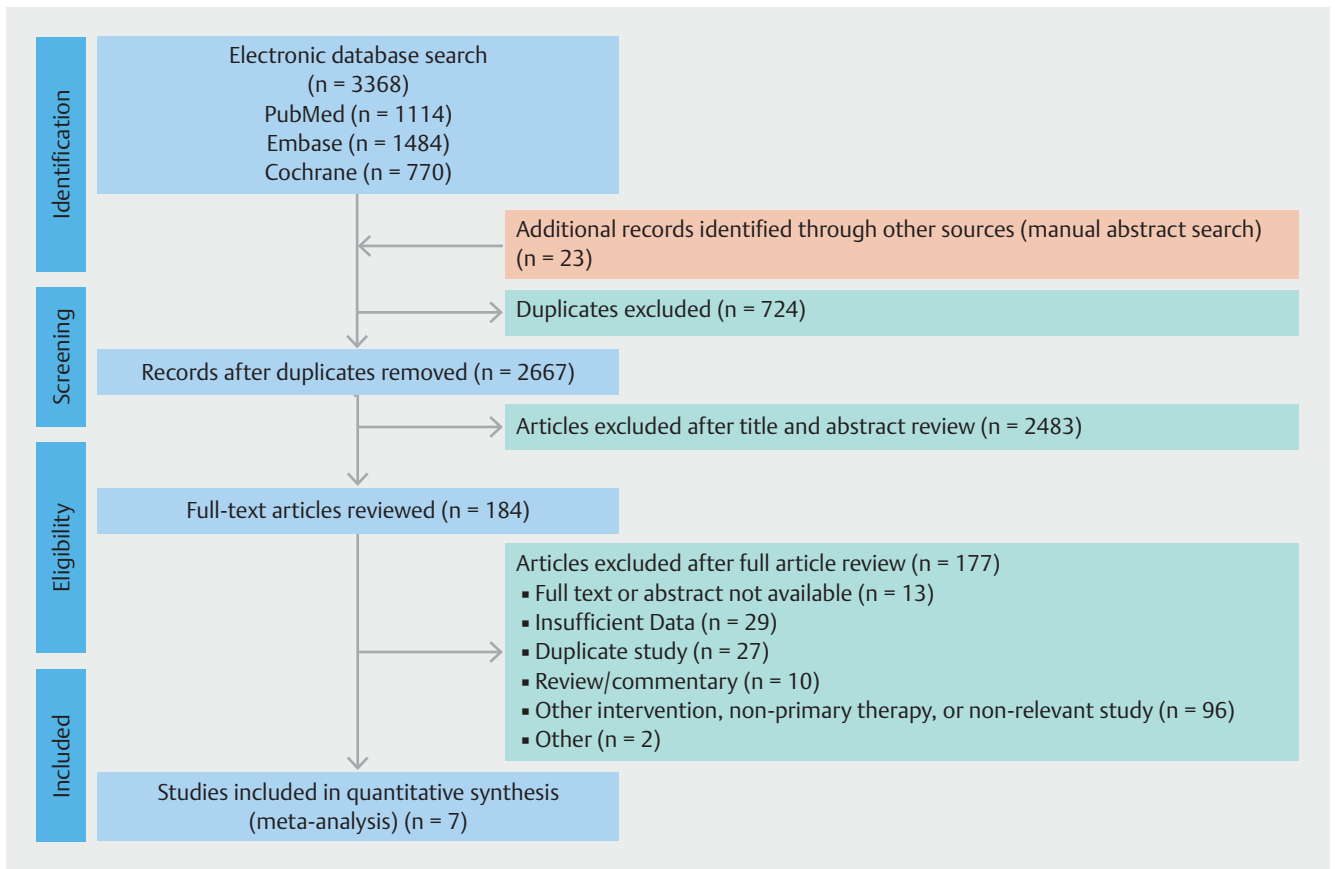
Identification

Electronic database search
(n = 3368)
PubMed (n = 1114)
Embase (n = 1484)
Cochrane (n = 770)

Additional records identified through other sources (manual abstract search) (n = 23)

Screening

Duplicates excluded (n = 724)

Records after duplicates removed (n = 2667)

Articles excluded after title and abstract review (n = 2483)

Eligibility

Full-text articles reviewed (n = 184)

Articles excluded after full article review (n = 177)
▪ Full text or abstract not available (n = 13)
▪ Insufficient Data (n = 29)
▪ Duplicate study (n = 27)
▪ Review/commentary (n = 10)
▪ Other intervention, non-primary therapy, or non-relevant study (n = 96)
▪ Other (n = 2)

Included

Studies included in quantitative synthesis
(meta-analysis) (n = 7)